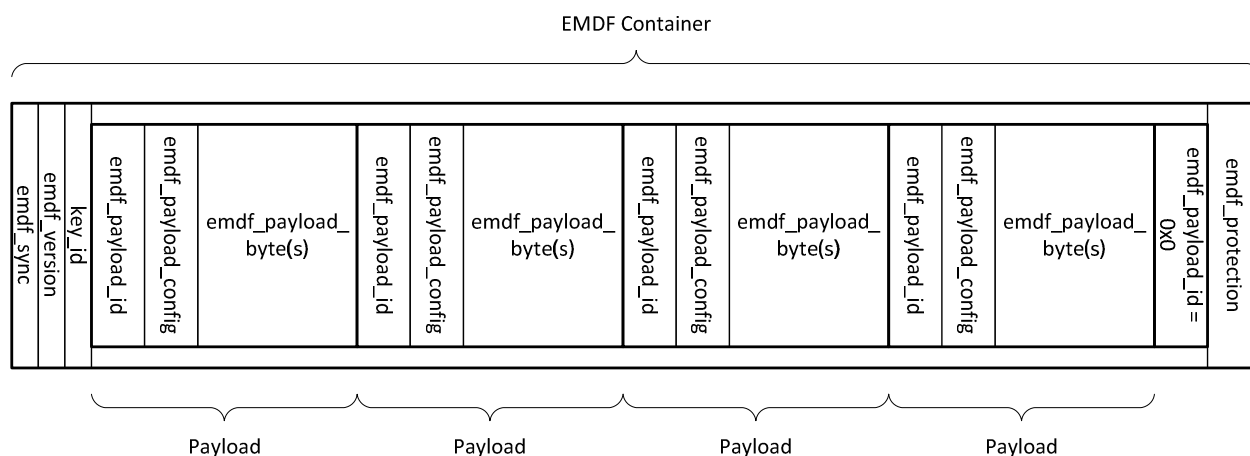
EMDF Container

emdf_sync
emdf_version
key_id
emdf_payload_id
emdf_payload_config
emdf_payload_byte(s)
emdf_payload_id
emdf_payload_config
emdf_payload_byte(s)
emdf_payload_id
emdf_payload_config
emdf_payload_byte(s)
emdf_payload_id
emdf_payload_config
emdf_payload_byte(s)
emdf_payload_id = 0x0
emdf_protection

Payload
Payload
Payload
Payload